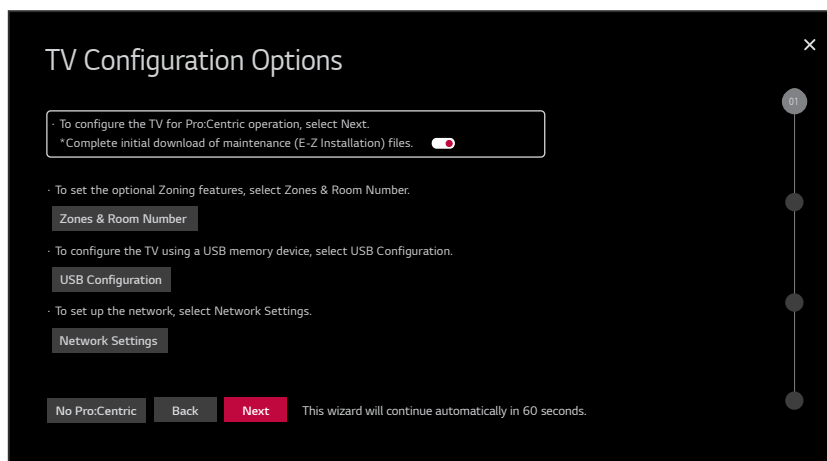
TV Configuration Options

×

01

· To configure the TV for Pro:Centric operation, select Next.
*Complete initial download of maintenance (E-Z Installation) files.

· To set the optional Zoning features, select Zones & Room Number.

Zones & Room Number

· To configure the TV using a USB memory device, select USB Configuration.

USB Configuration

· To set up the network, select Network Settings.

Network Settings

No Pro:Centric Back Next This wizard will continue automatically in 60 seconds.